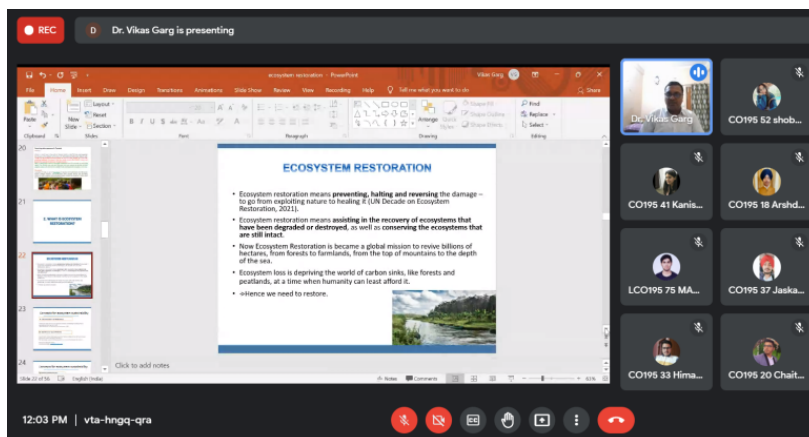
REC

D Dr. Vikas Garg is presenting

ecosystem restoration - PowerPoint

Vikas Garg

File Home Insert Draw Design Transitions Animations Slide Show Review View Recording Help Tell me what you want to do

Share

Paste New Slide Layout Reset Section

Clipboard Slides Font Paragraph Drawing Editing

Arrange Quick Styles Shape Fill Shape Outline Shape Effects

Find Replace Select

20

21

22

23

24

ECOSYSTEM RESTORATION

• Ecosystem restoration means **preventing, halting and reversing** the damage – to go from exploiting nature to healing it (UN Decade on Ecosystem Restoration, 2021).

• Ecosystem restoration means **assisting in the recovery of ecosystems that have been degraded or destroyed**, as well as **conserving the ecosystems that are still intact.**

• Now Ecosystem Restoration is became a global mission to revive billions of hectares, from forests to farmlands, from the top of mountains to the depth of the sea.

• Ecosystem loss is depriving the world of carbon sinks, like forests and peatlands, at a time when humanity can least afford it.

• ⇒Hence we need to restore.

Click to add notes

Slide 22 of 56 English (India) Notes Comments 65%

Dr. Vikas Garg

CO195 52 shob...

CO195 41 Kanis...

CO195 18 Arshd...

LCO195 75 MA...

CO195 37 Jaska...

CO195 33 Hima...

CO195 20 Chait...

12:03 PM | vta-hngq-qra